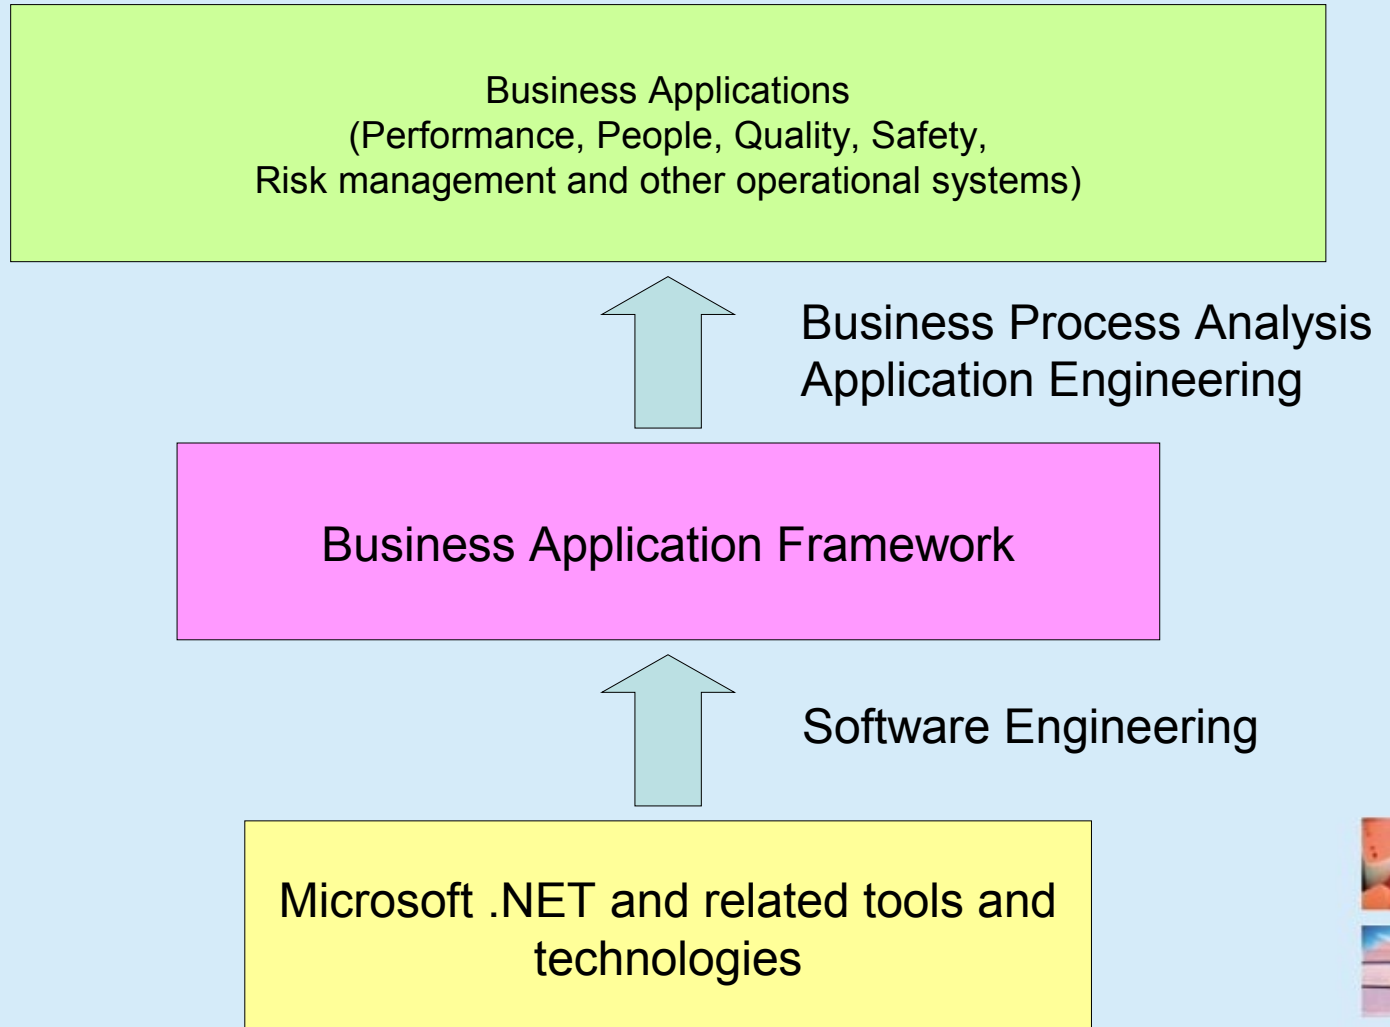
Business Applications
(Performance, People, Quality, Safety, Risk management and other operational systems)

Business Process Analysis
Application Engineering

Business Application Framework

Software Engineering

Microsoft .NET and related tools and technologies